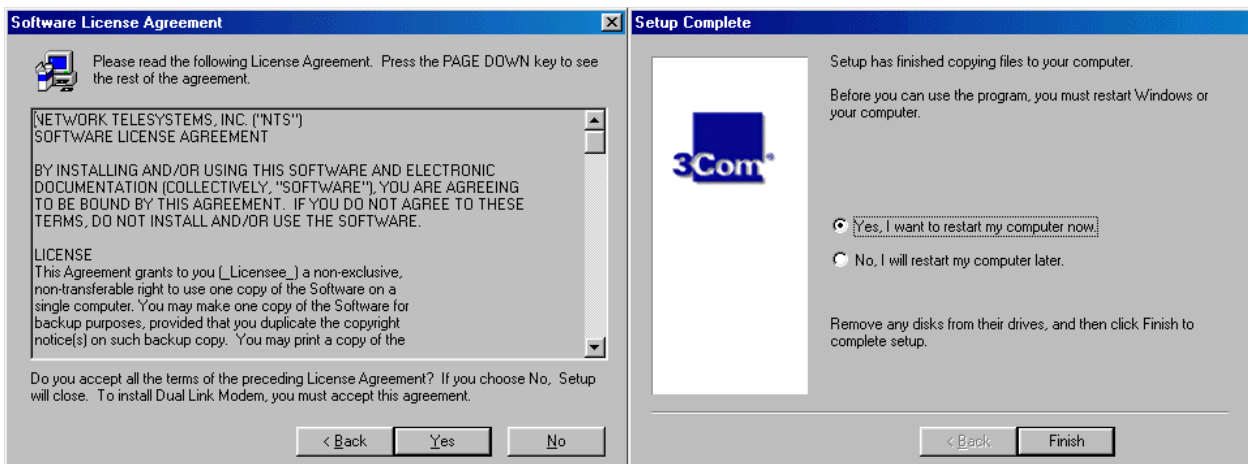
Software License Agreement

Please read the following License Agreement. Press the PAGE DOWN key to see the rest of the agreement.

NETWORK TELESYSTEMS, INC. ("NTS")
SOFTWARE LICENSE AGREEMENT

BY INSTALLING AND/OR USING THIS SOFTWARE AND ELECTRONIC DOCUMENTATION (COLLECTIVELY, "SOFTWARE"), YOU ARE AGREEING TO BE BOUND BY THIS AGREEMENT. IF YOU DO NOT AGREE TO THESE TERMS, DO NOT INSTALL AND/OR USE THE SOFTWARE.

LICENSE
This Agreement grants to you (_Licensee_) a non-exclusive, non-transferable right to use one copy of the Software on a single computer. You may make one copy of the Software for backup purposes, provided that you duplicate the copyright notice(s) on such backup copy. You may print a copy of the

Do you accept all the terms of the preceding License Agreement? If you choose No, Setup will close. To install Dual Link Modem, you must accept this agreement.

< Back Yes No

Setup Complete

3Com

Setup has finished copying files to your computer.

Before you can use the program, you must restart Windows or your computer.

Yes, I want to restart my computer now.

No, I will restart my computer later.

Remove any disks from their drives, and then click Finish to complete setup.

< Back Finish